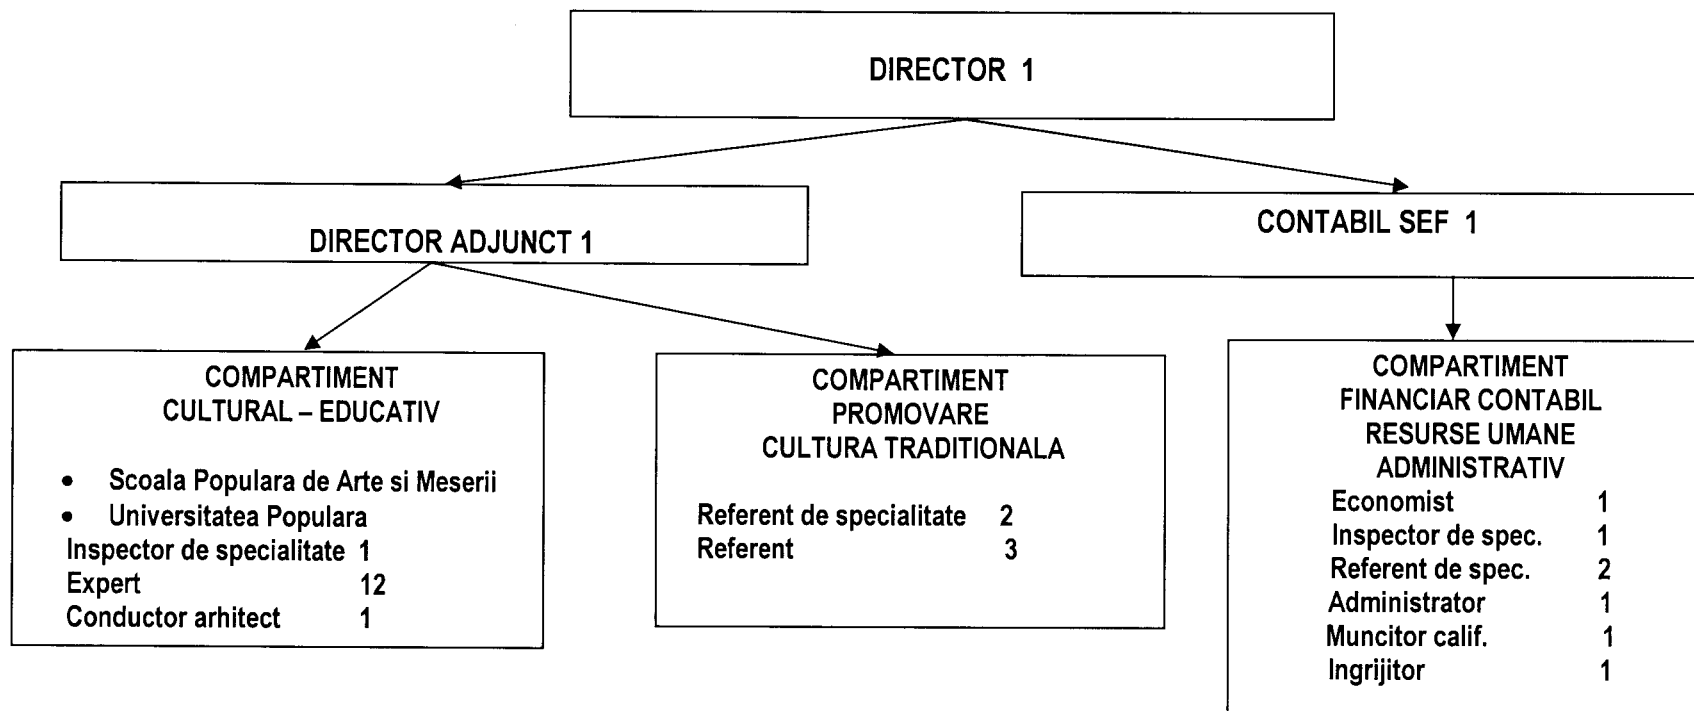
DIRECTOR 1

DIRECTOR ADJUNCT 1

CONTABIL SEF 1

COMPARTIMENT
CULTURAL – EDUCATIV

• Scoala Populara de Arte si Meserii
• Universitatea Populara

Inspector de specialitate 1
Expert 12
Conductor arhitect 1

COMPARTIMENT
PROMOVARE
CULTURA TRADITIONALA

Referent de specialitate 2
Referent 3

COMPARTIMENT
FINANCIAR CONTABIL
RESURSE UMANE
ADMINISTRATIV

Economist 1
Inspector de spec. 1
Referent de spec. 2
Administrator 1
Muncitor calif. 1
Ingrijitor 1